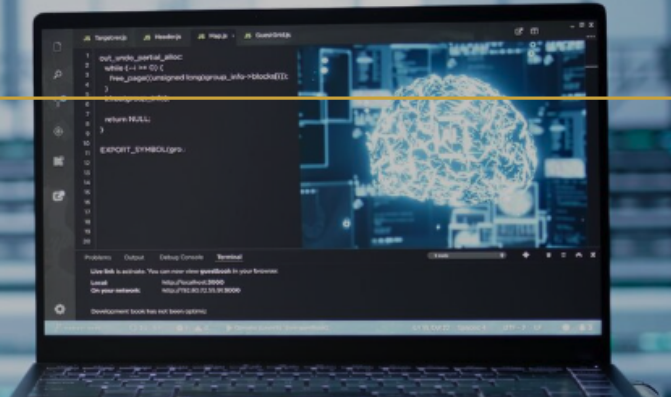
JS Target.js
JS Header.js
JS Map.js
JS Guest.js

out_undo_partial_alloc:
while (--i >= 0) {
free_page((unsigned long)group_info->blocks[i]);
}
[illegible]
return NULL;
}
EXPORT_SYMBOL(gro

Problems
Output
Debug Console
Terminal

Live link is activate. You can now view guestbook in your browser.
Local: http://localhost:3000
On your network: http://192.92.72.55.91:3000

Development book has not been optimiz